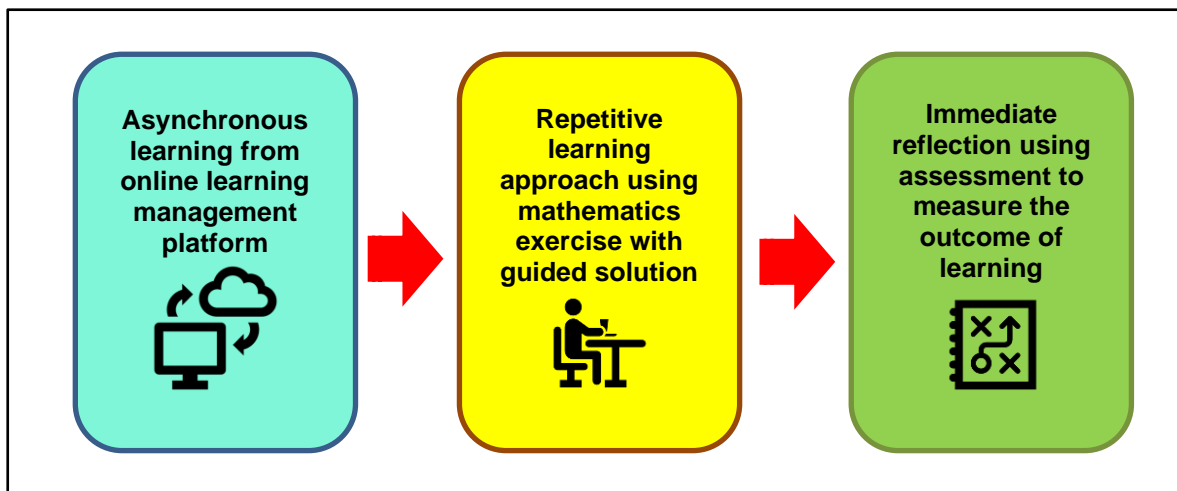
Asynchronous learning from online learning management platform

Repetitive learning approach using mathematics exercise with guided solution

Immediate reflection using assessment to measure the outcome of learning